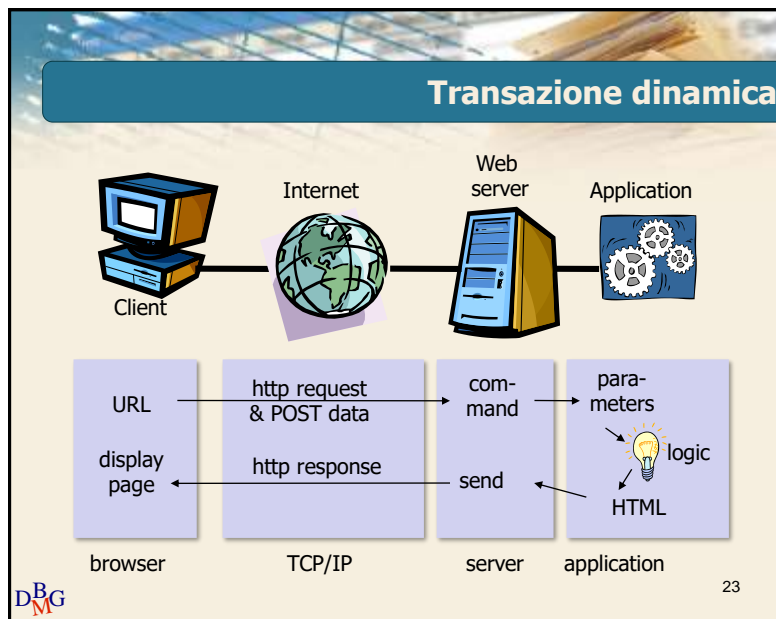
Transazione dinamica

Internet

Web server

Application

Client

URL

display page

http request & POST data

http response

command

send

parameters

logic

HTML

browser

TCP/IP

server

application

DBMG

23